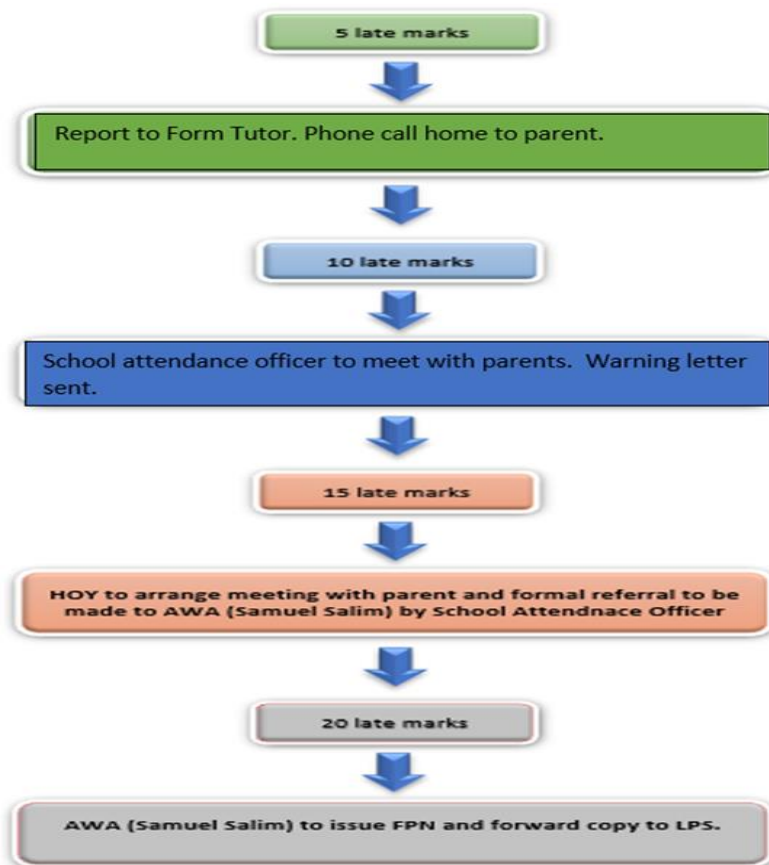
5 late marks

Report to Form Tutor. Phone call home to parent.

10 late marks

School attendance officer to meet with parents. Warning letter sent.

15 late marks

HOY to arrange meeting with parent and formal referral to be made to AWA (Samuel Salim) by School Attendnace Officer

20 late marks

AWA (Samuel Salim) to issue FPN and forward copy to LPS.